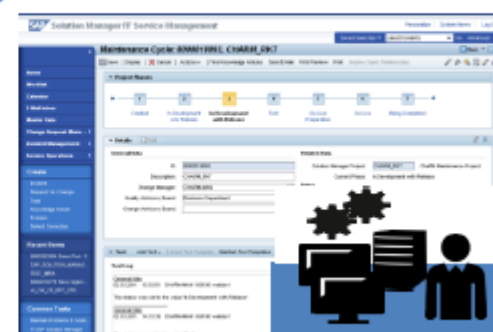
SAP Solution Manager IT Service Management

Maintenance Cycle: 8000010951, CHARM_RK7

Project Phases

Created

In Development without Release

In Development with Release

Test

Go-Live Preparation

Go-Live

Being Completed

Details

General Data

ID: 8000010951

Description: CHARM_RK7

Change Manager:

Quality Advisory Board: Business Department

Change Advisory Board:

Related Data

Solution Manager Project: CHARM_RK7

Current Phase: In Development with Release

Home

Worklist

Calendar

Maintenance

Master Data

Change Request Mana...

Incident Management

Service Operations

Create

Recent Items

Common Tasks

Text

Text Log